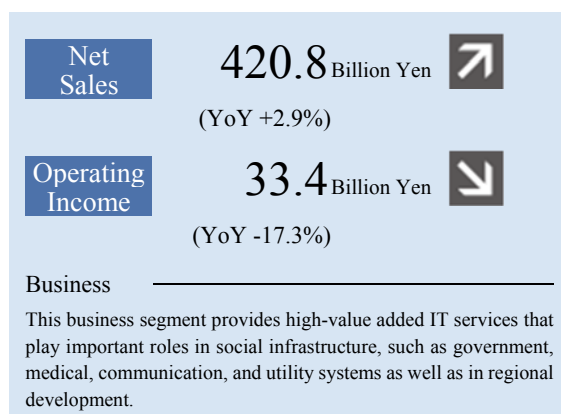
Net Sales

420.8 Billion Yen

(YoY +2.9%)

Operating Income

33.4 Billion Yen

(YoY -17.3%)

Business

This business segment provides high-value added IT services that play important roles in social infrastructure, such as government, medical, communication, and utility systems as well as in regional development.